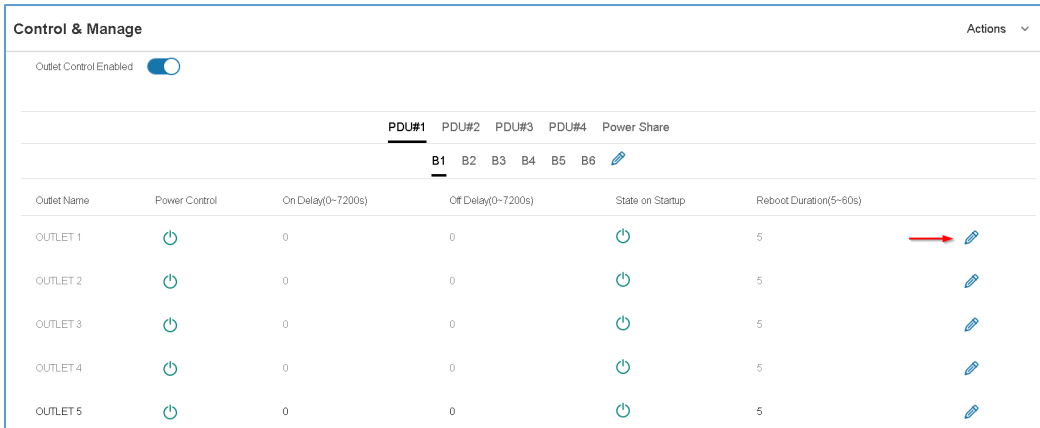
Control & Manage

Actions

Outlet Control Enabled

PDU#1 PDU#2 PDU#3 PDU#4 Power Share

B1 B2 B3 B4 B5 B6

| Outlet Name | Power Control | On Delay(0~7200s) | Off Delay(0~7200s) | State on Startup | Reboot Duration(5~60s) |
|---|---|---|---|---|---|
| OUTLET 1 | | 0 | 0 | | 5 |
| OUTLET 2 | | 0 | 0 | | 5 |
| OUTLET 3 | | 0 | 0 | | 5 |
| OUTLET 4 | | 0 | 0 | | 5 |
| OUTLET 5 | | 0 | 0 | | 5 |